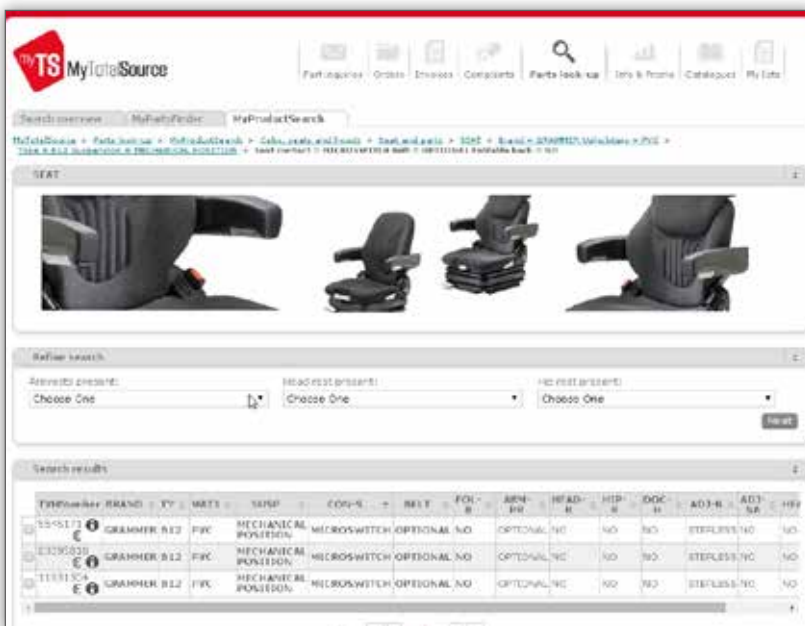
MyTS MyTotalSource

Part inquiries | Orders | Invoices | Complaints | Parts look-up | Info & Promo | Catalogues | My Info

Search overview | MyPartsFinder | MyProductSearch

MyTotalSource > Parts look-up > MyProductSearch > Cabs, seats and roofs > Seat and parts > SEAT > Brand = GRAMMER Upholstery = PVC > Type = B12 Suspension = MECHANICAL POSITION > Seat contact = MICROSWITCH Belt = OPTIONAL Foldable back = NO

SEAT

Refine search

Armrests present:
Choose One

Headrest present:
Choose One

Hip rest present:
Choose One

Reset

Search results

| TWPnumber | BRAND | TY | MATE | SUSP | CON-S | BELT | FOL-B | ARM-PR | HEAD-R | HIP-R | DOC-H | ADJ-B | ADJ-SA | HE |
|---|---|---|---|---|---|---|---|---|---|---|---|---|---|---|
| 5595171 € | GRAMMER | B12 | PVC | MECHANICAL POSITION | MICROSWITCH | OPTIONAL | NO | OPTIONAL | NO | NO | NO | STEPLESS | NO | NO |
| 3329581 € | GRAMMER | B12 | PVC | MECHANICAL POSITION | MICROSWITCH | OPTIONAL | NO | OPTIONAL | NO | NO | NO | STEPLESS | NO | NO |
| 1151504 € | GRAMMER | B12 | PVC | MECHANICAL POSITION | MICROSWITCH | OPTIONAL | NO | OPTIONAL | NO | NO | NO | STEPLESS | NO | NO |